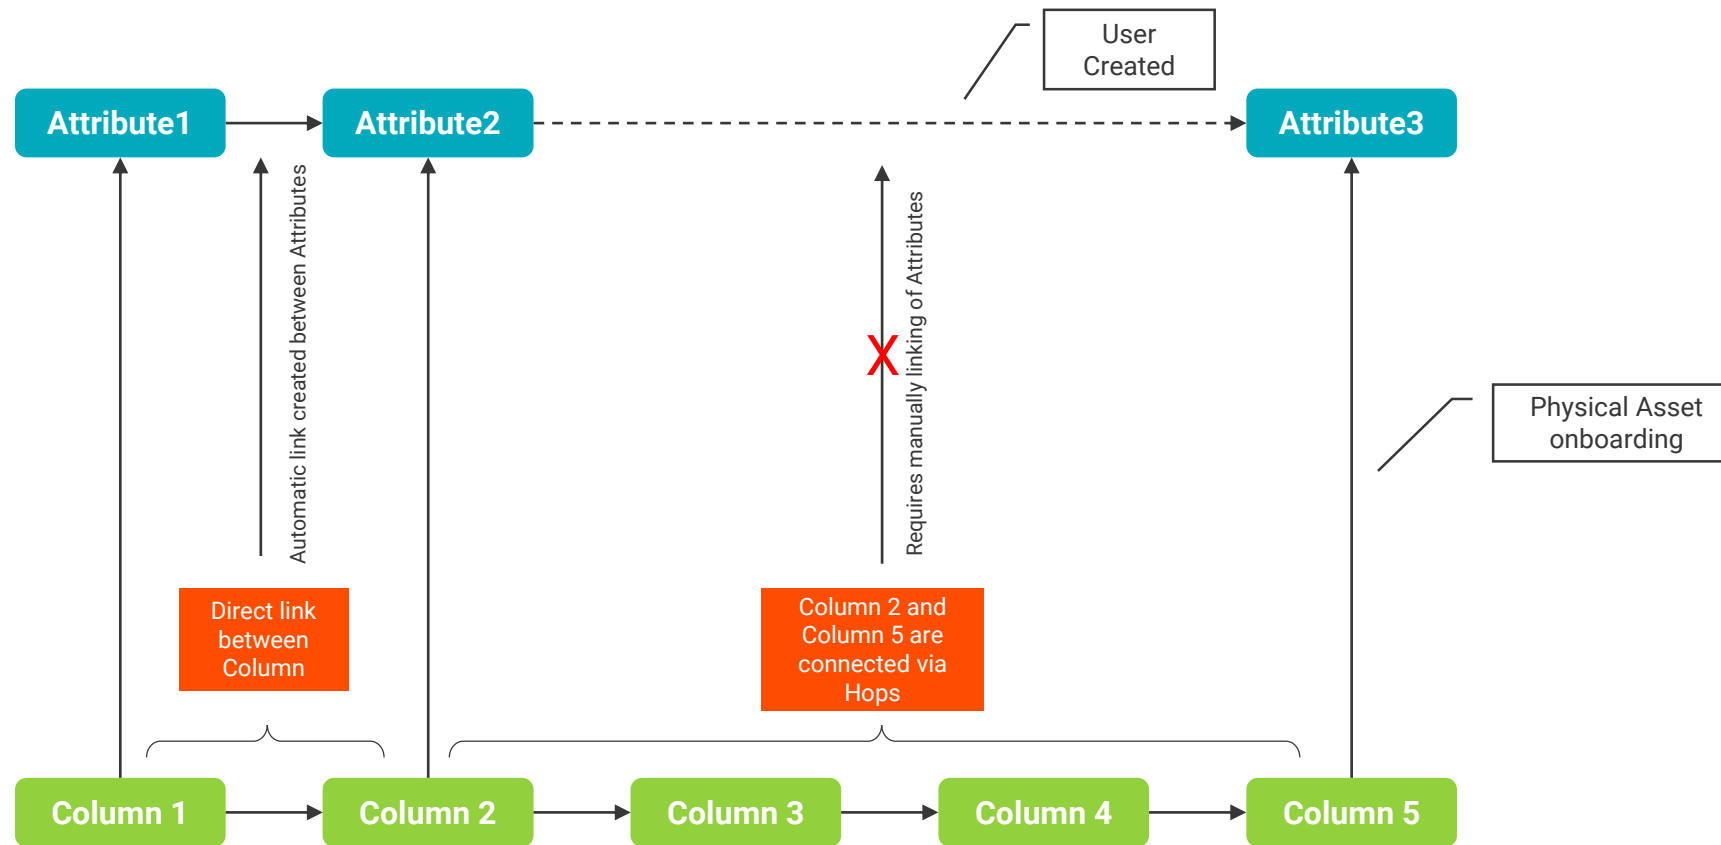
User Created

Attribute1

Attribute2

Attribute3

Automatic link created between Attributes

X

Requires manually linking of Attributes

Physical Asset onboarding

Direct link between Column

Column 2 and Column 5 are connected via Hops

Column 1

Column 2

Column 3

Column 4

Column 5